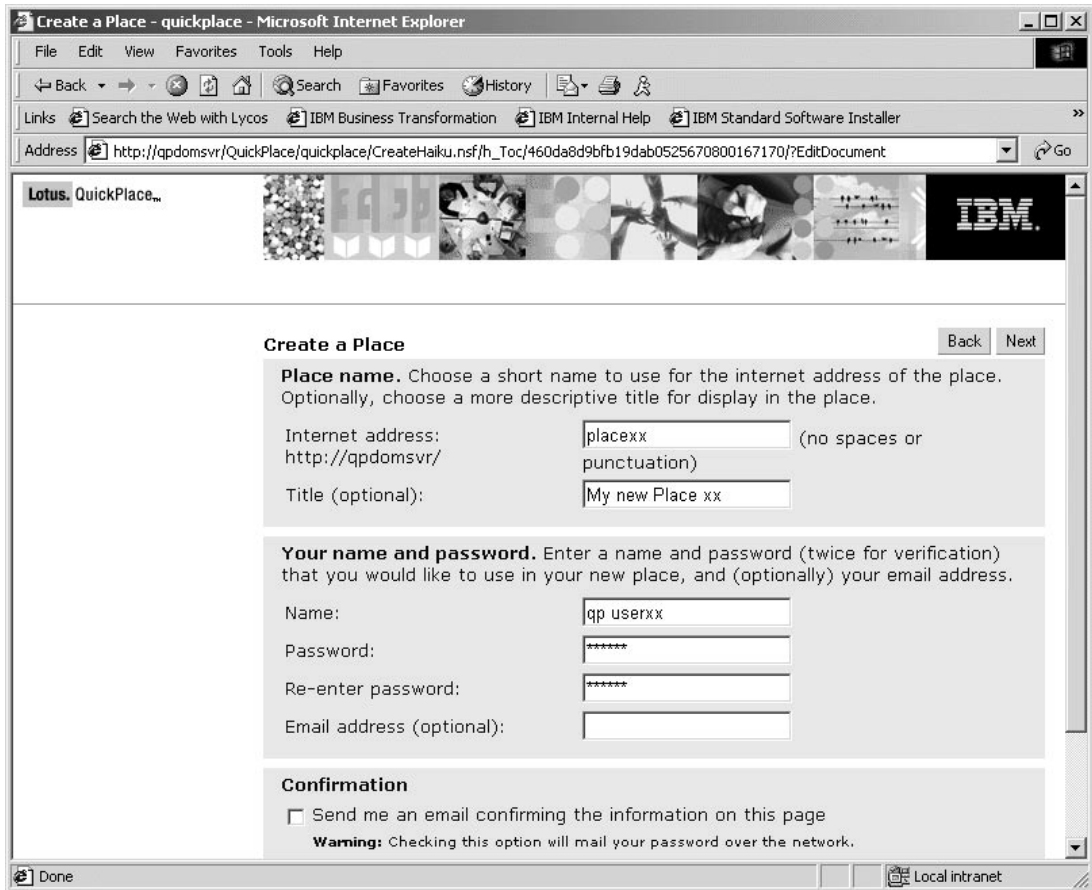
Create a Place - quickplace - Microsoft Internet Explorer

File Edit View Favorites Tools Help

Back Search Favorites History

Links Search the Web with Lycos IBM Business Transformation IBM Internal Help IBM Standard Software Installer

Address http://qpdomsvr/QuickPlace/quickplace/CreateHaiku.nsf/h_Toc/460da8d9bfb19dab0525670800167170/?EditDocument Go

Lotus. QuickPlace™

IBM.

Create a Place

Back Next

**Place name.** Choose a short name to use for the internet address of the place. Optionally, choose a more descriptive title for display in the place.

Internet address: http://qpdomsvr/ placexx (no spaces or punctuation)

Title (optional): My new Place xx

**Your name and password.** Enter a name and password (twice for verification) that you would like to use in your new place, and (optionally) your email address.

Name: qp userxx

Password: ******

Re-enter password: ******

Email address (optional):

Confirmation

Send me an email confirming the information on this page

**Warning:** Checking this option will mail your password over the network.

Done Local intranet